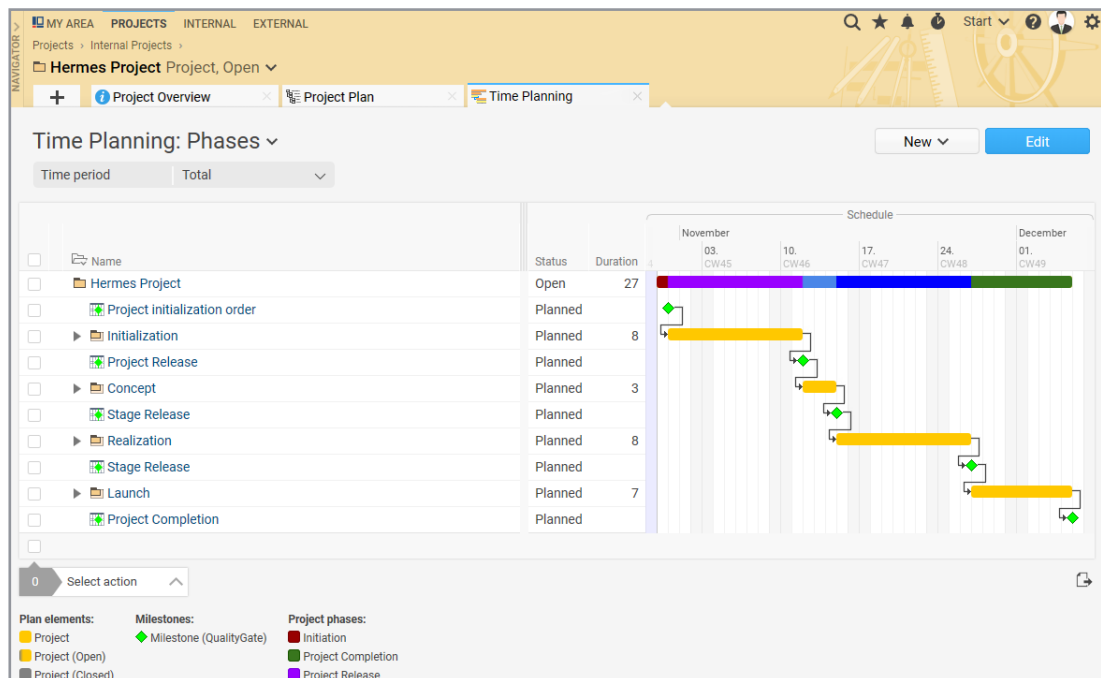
NAVIGATOR

MY AREA PROJECTS INTERNAL EXTERNAL

Start

Projects › Internal Projects ›

Hermes Project Project, Open

+ Project Overview Project Plan Time Planning

Time Planning: Phases

New Edit

Time period Total

| | Name | Status | Duration |
|---|---|---|---|
| | Hermes Project | Open | 27 |
| | Project initialization order | Planned | |
| | Initialization | Planned | 8 |
| | Project Release | Planned | |
| | Concept | Planned | 3 |
| | Stage Release | Planned | |
| | Realization | Planned | 8 |
| | Stage Release | Planned | |
| | Launch | Planned | 7 |
| | Project Completion | Planned | |

Schedule

November 03. CW45 10. CW46 17. CW47 24. CW48 December 01. CW49

0 Select action

Plan elements:
Project
Project (Open)
Project (Closed)

Milestones:
Milestone (QualityGate)

Project phases:
Initiation
Project Completion
Project Release